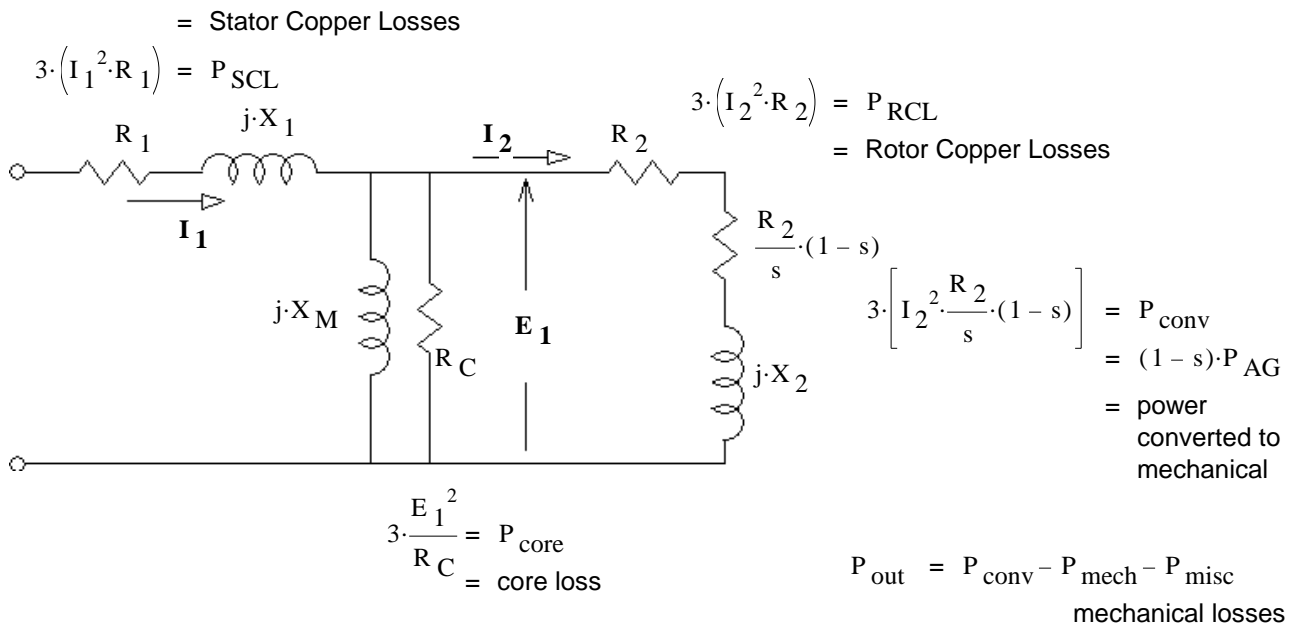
= Stator Copper Losses

$3\cdot\left(I_1^2\cdot R_1\right) = P_{SCL}$

$R_1$

$j\cdot X_1$

$I_1$

$I_2$

$R_2$

$3\cdot\left(I_2^2\cdot R_2\right) = P_{RCL}$

= Rotor Copper Losses

$\frac{R_2}{s}\cdot(1-s)$

$j\cdot X_M$

$R_C$

$E_1$

$j\cdot X_2$

$3\cdot\left[I_2^2\cdot\frac{R_2}{s}\cdot(1-s)\right] = P_{conv}$

$= (1-s)\cdot P_{AG}$

= power converted to mechanical

$3\cdot\frac{E_1^2}{R_C} = P_{core}$

= core loss

$P_{out} = P_{conv} - P_{mech} - P_{misc}$

mechanical losses